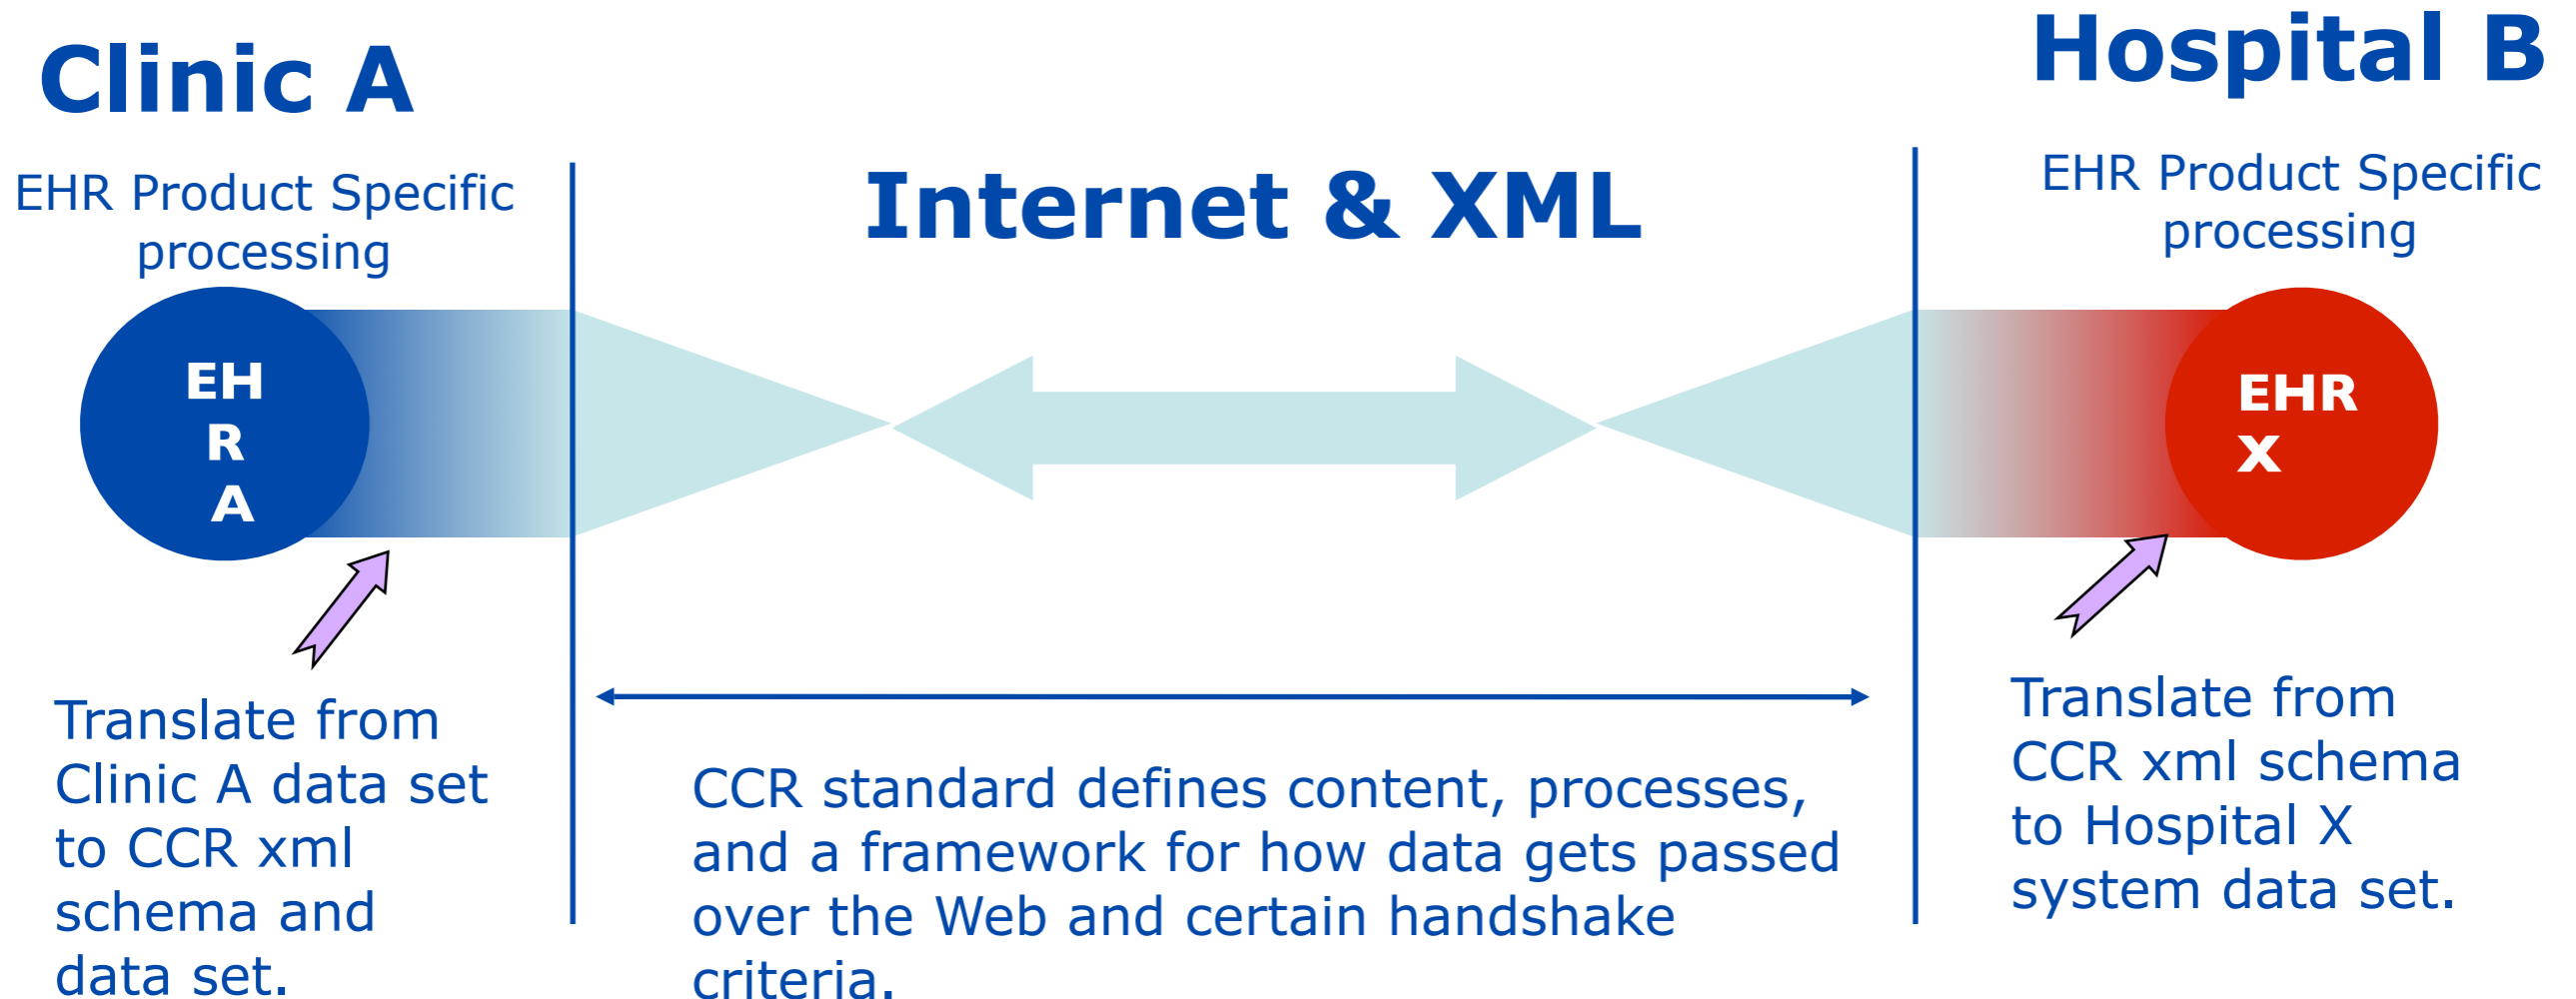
Clinic A

Hospital B

EHR Product Specific processing

Internet & XML

EHR Product Specific processing

EH
R
A

EHR
X

Translate from Clinic A data set to CCR xml schema and data set.

CCR standard defines content, processes, and a framework for how data gets passed over the Web and certain handshake criteria.

Translate from CCR xml schema to Hospital X system data set.